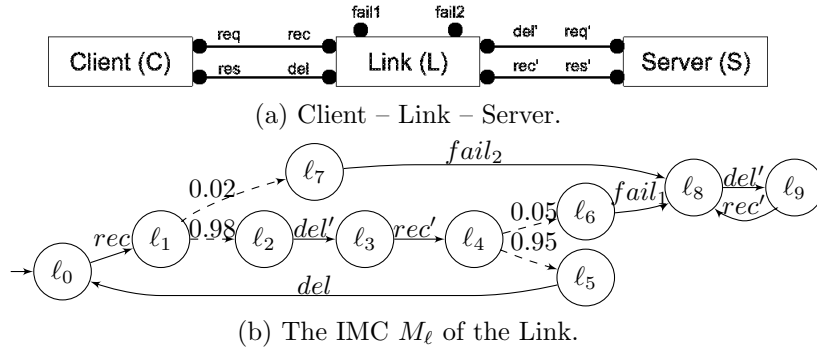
fail1 fail2

Client (C) req rec Link (L) del' req' Server (S)

res del rec' res'

(a) Client – Link – Server.

$\ell_7$ $fail_2$

0.02

$rec$ $\ell_1$ 0.98 $\ell_2$ $\underline{del'}$ $\ell_3$ $\underline{rec'}$ $\ell_4$ 0.05 $\ell_6$ $fail_1$ $\ell_8$ $\underline{del'}$ $\ell_9$

$\underline{rec'}$

$\ell_0$ 0.95 $\ell_5$

$del$

(b) The IMC $M_\ell$ of the Link.